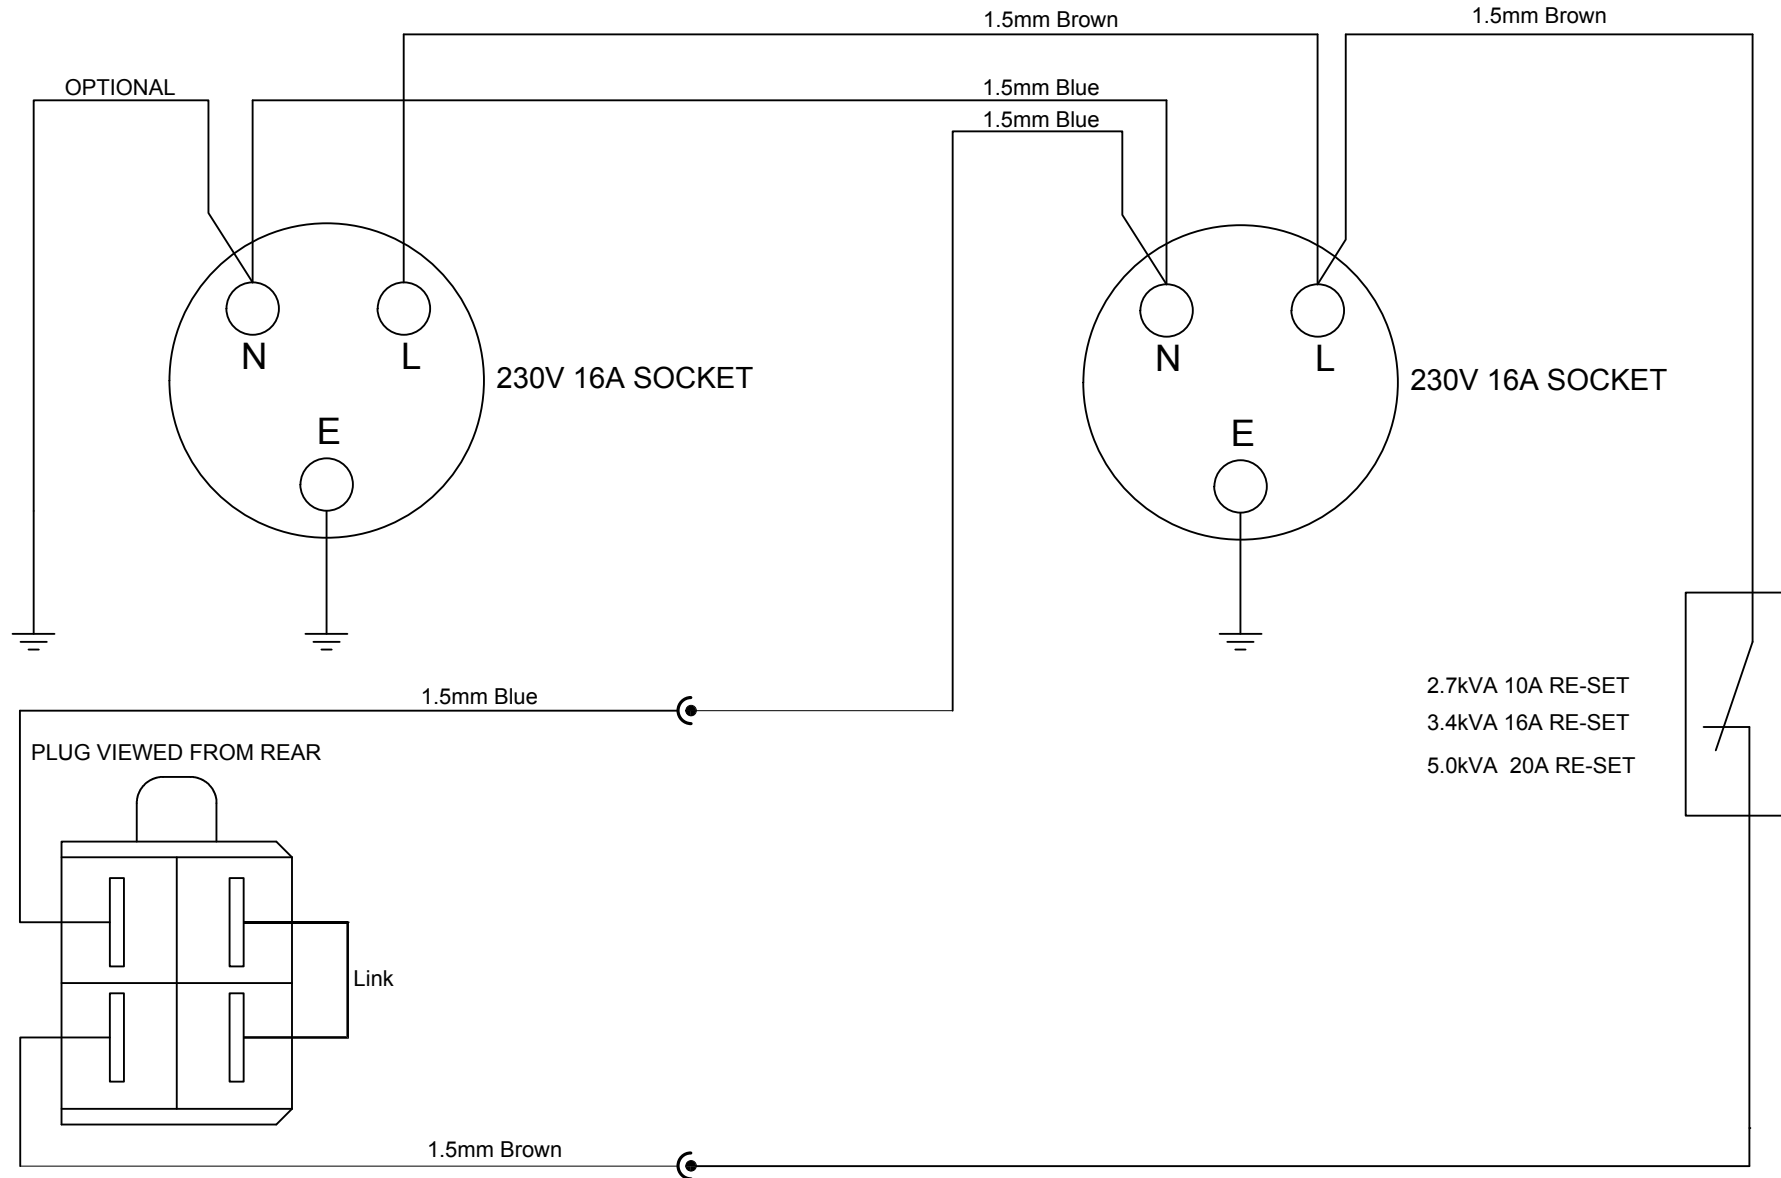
1.5mm Brown

1.5mm Brown

OPTIONAL

1.5mm Blue

1.5mm Blue

N

L

230V 16A SOCKET

E

N

L

230V 16A SOCKET

E

1.5mm Blue

PLUG VIEWED FROM REAR

2.7kVA 10A RE-SET

3.4kVA 16A RE-SET

5.0kVA 20A RE-SET

Link

1.5mm Brown